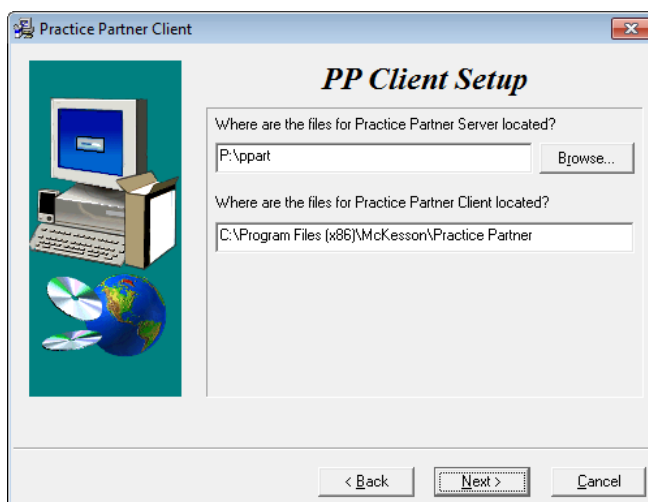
Practice Partner Client

PP Client Setup

Where are the files for Practice Partner Server located?

P:\ppart

Browse...

Where are the files for Practice Partner Client located?

C:\Program Files (x86)\McKesson\Practice Partner

< Back

Next >

Cancel